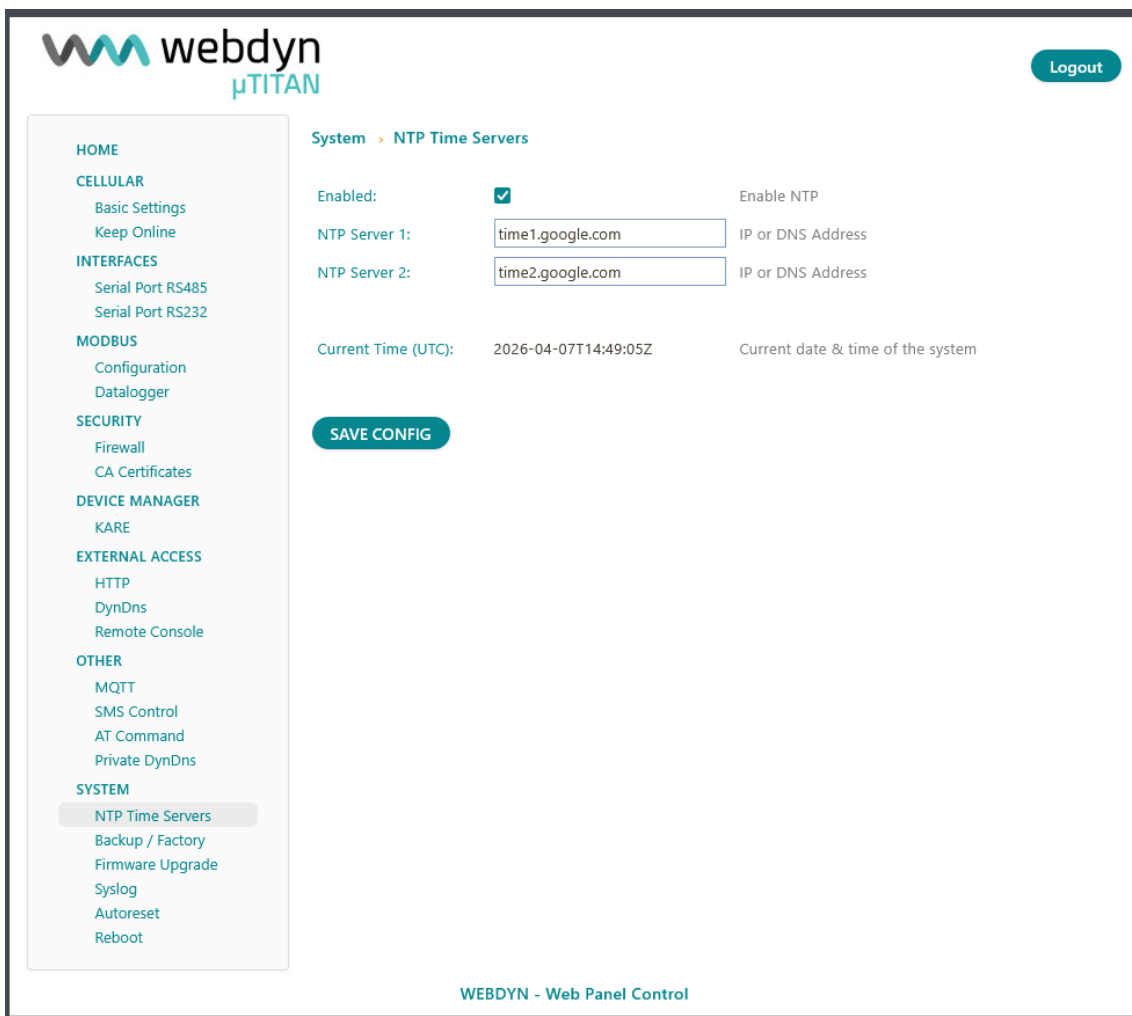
webdyn
µTITAN

Logout

HOME
CELLULAR
Basic Settings
Keep Online
INTERFACES
Serial Port RS485
Serial Port RS232
MODBUS
Configuration
Datalogger
SECURITY
Firewall
CA Certificates
DEVICE MANAGER
KARE
EXTERNAL ACCESS
HTTP
DynDns
Remote Console
OTHER
MQTT
SMS Control
AT Command
Private DynDns
SYSTEM
NTP Time Servers
Backup / Factory
Firmware Upgrade
Syslog
Autoreset
Reboot

System › NTP Time Servers

Enabled: Enable NTP
NTP Server 1: time1.google.com IP or DNS Address
NTP Server 2: time2.google.com IP or DNS Address

Current Time (UTC): 2026-04-07T14:49:05Z Current date & time of the system

SAVE CONFIG

WEBDYN - Web Panel Control